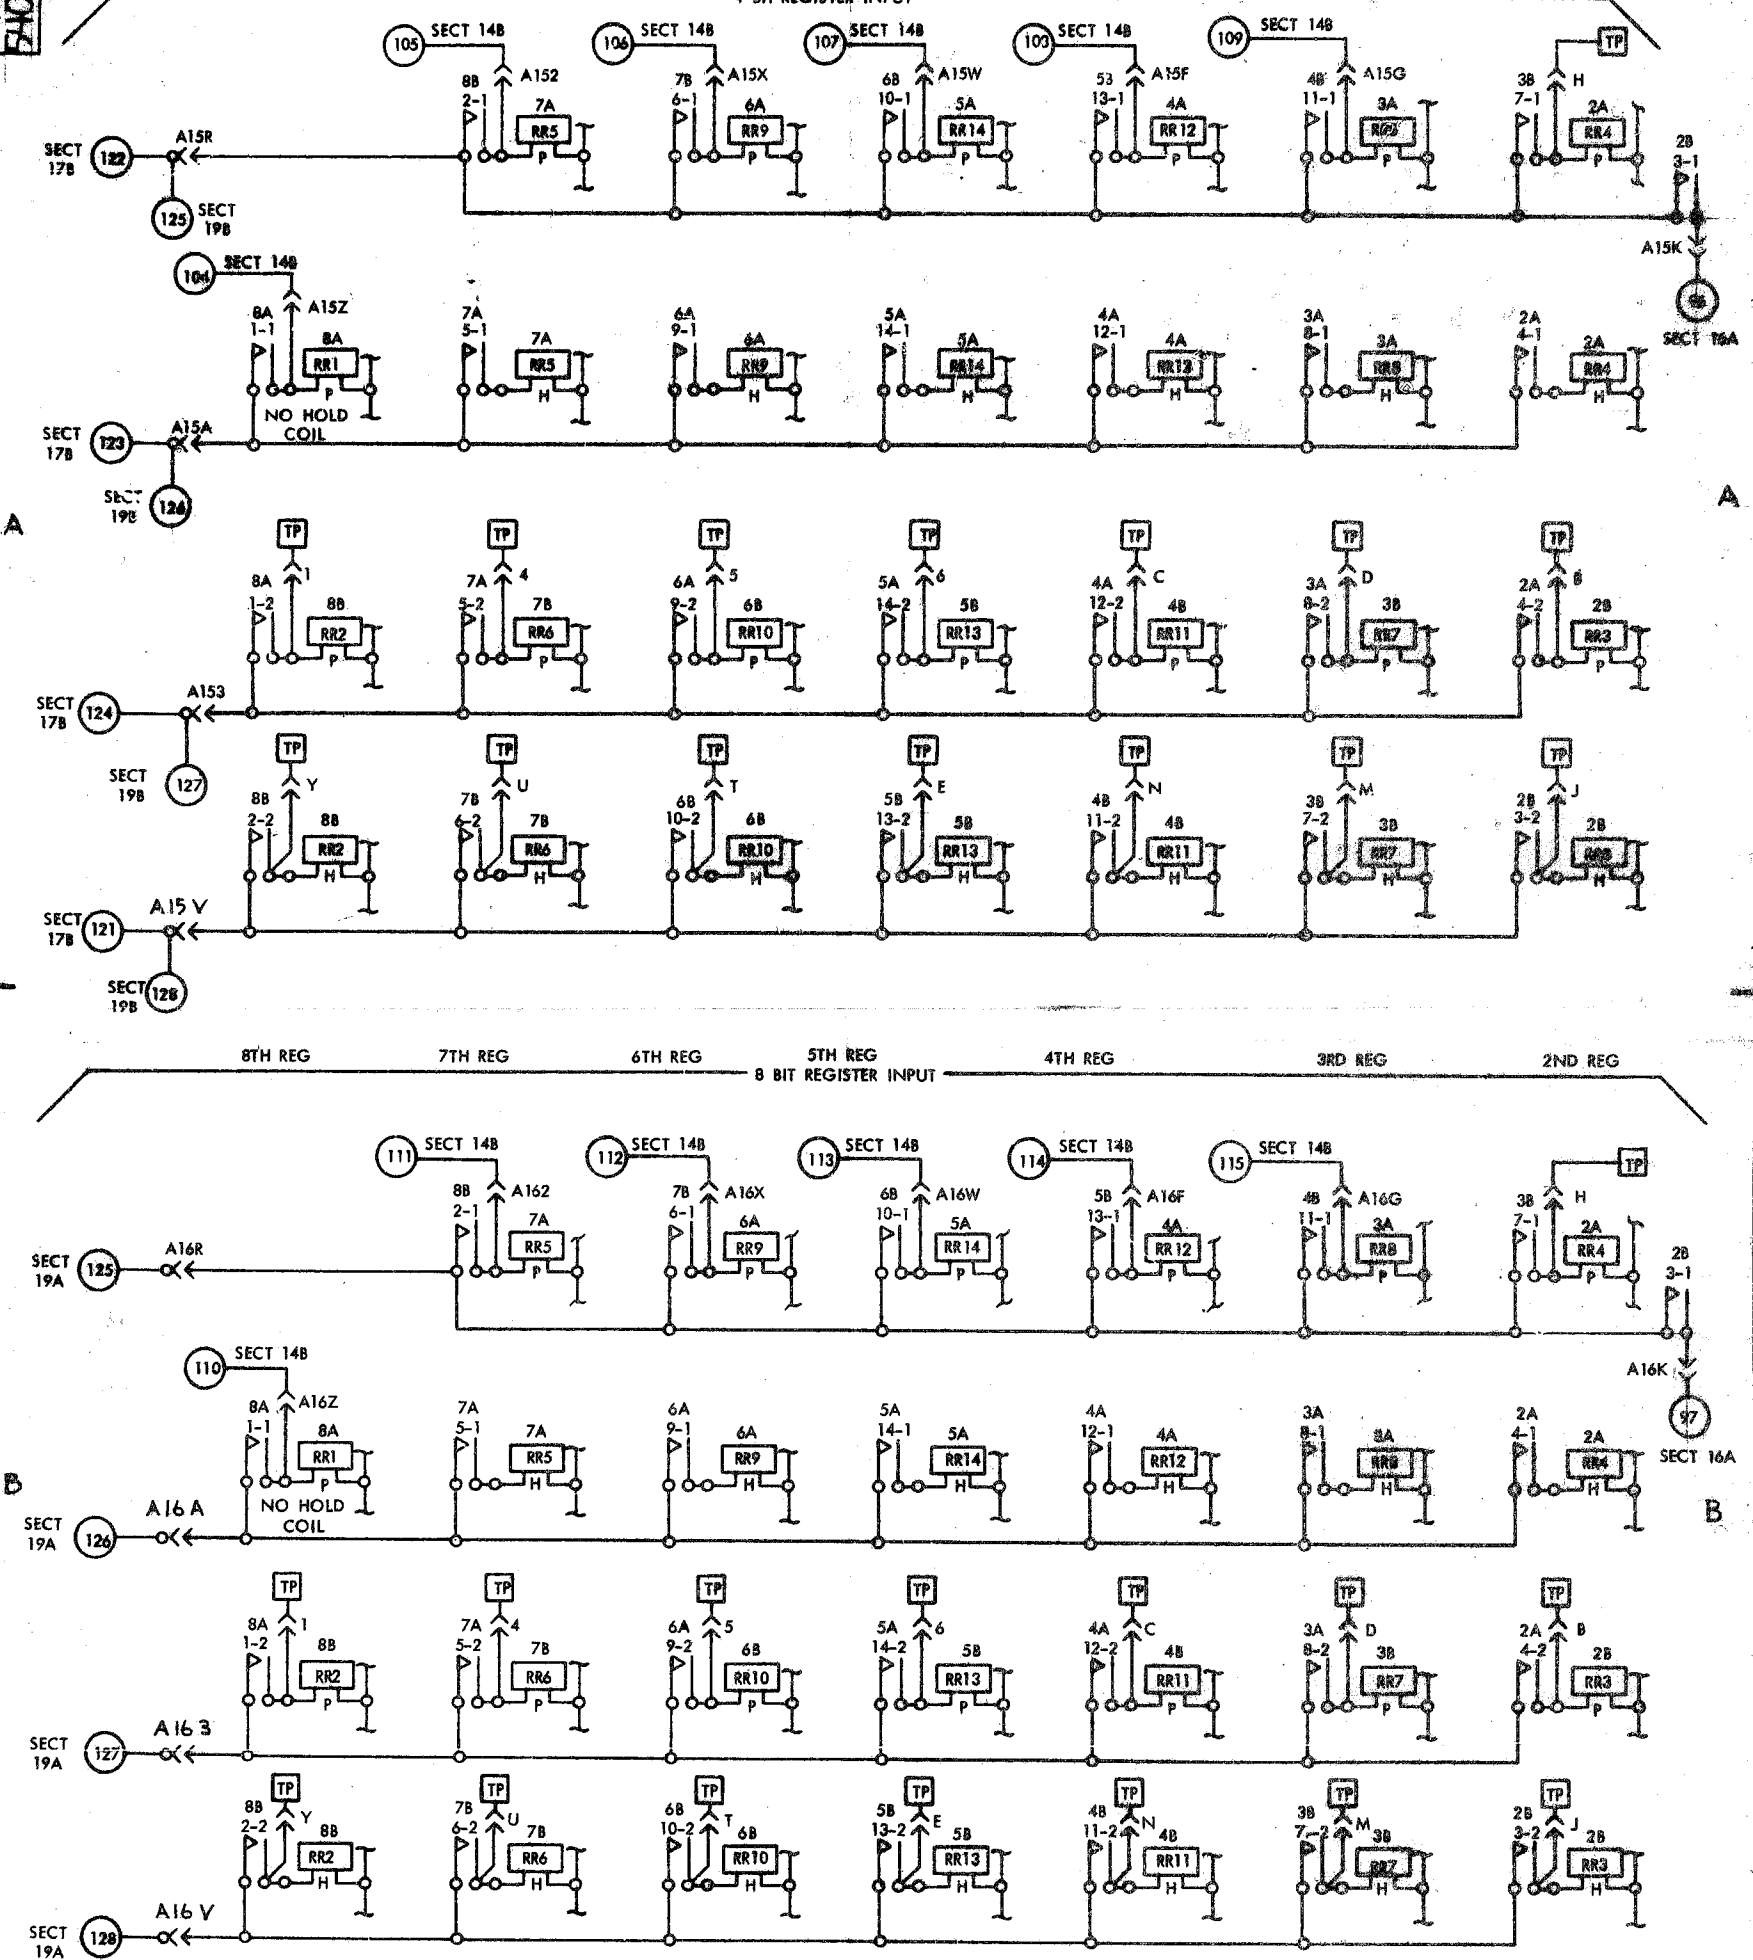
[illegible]

105 SECT 14B
8B 2-1 A152 7A RR5 P

106 SECT 14B
7B 6-1 A15X 6A RR9 P

107 SECT 14B
6B 10-1 A15W 5A RR14 P

103 SECT 14B
53 13-1 A15F 4A RR12 P

109 SECT 14B
4B 11-1 A15G 3A RR8 P

TP
3B 7-1 H 2A RR4 P

2B 3-1
A15K
96 SECT 16A

SECT 17B 122 A15R
125 SECT 19B

104 SECT 14B
8A 1-1 A15Z 8A RR1 P NO HOLD COIL
7A 5-1 7A RR5 H
6A 9-1 6A RR9 H
5A 14-1 5A RR14 H
4A 12-1 4A RR12 H
3A 8-1 3A RR8 H
2A 4-1 2A RR4 H

SECT 17B 123 A15A
SECT 19B 126

A
A

TP 8A 1-2 1 8B RR2 P
TP 7A 5-2 4 7B RR6 P
TP 6A 9-2 5 6B RR10 P
TP 5A 14-2 6 5B RR13 P
TP 4A 12-2 C 4B RR11 P
TP 3A 8-2 D 3B RR7 P
TP 2A 4-2 B 2B RR3 P

SECT 17B 124 A153
SECT 19B 127

TP 8B 2-2 Y 8B RR2 H
TP 7B 6-2 U 7B RR6 H
TP 6B 10-2 T 6B RR10 H
TP 5B 13-2 E 5B RR13 H
TP 4B 11-2 N 4B RR11 H
TP 3B 7-2 M 3B RR7 H
TP 2B 3-2 J 2B RR3 H

SECT 17B 121 A15 V
SECT 19B 128

8TH REG 7TH REG 6TH REG 5TH REG 4TH REG 3RD REG 2ND REG
8 BIT REGISTER INPUT

111 SECT 14B
8B 2-1 A162 7A RR5 P

112 SECT 14B
7B 6-1 A16X 6A RR9 P

113 SECT 14B
6B 10-1 A16W 5A RR14 P

114 SECT 14B
5B 13-1 A16F 4A RR12 P

115 SECT 14B
4B 11-1 A16G 3A RR8 P

TP
3B 7-1 H 2A RR4 P

2B 3-1
A16K
97 SECT 16A

SECT 19A 125 A16R

110 SECT 14B
8A 1-1 A16Z 8A RR1 P NO HOLD COIL
7A 5-1 7A RR5 H
6A 9-1 6A RR9 H
5A 14-1 5A RR14 H
4A 12-1 4A RR12 H
3A 8-1 3A RR8 H
2A 4-1 2A RR4 H

B
B

SECT 19A 126 A16 A

TP 8A 1-2 1 8B RR2 P
TP 7A 5-2 4 7B RR6 P
TP 6A 9-2 5 6B RR10 P
TP 5A 14-2 6 5B RR13 P
TP 4A 12-2 C 4B RR11 P
TP 3A 8-2 D 3B RR7 P
TP 2A 4-2 B 2B RR3 P

SECT 19A 127 A16 3

TP 8B 2-2 Y 8B RR2 H
TP 7B 6-2 U 7B RR6 H
TP 6B 10-2 T 6B RR10 H
TP 5B 13-2 E 5B RR13 H
TP 4B 11-2 N 4B RR11 H
TP 3B 7-2 M 3B RR7 H
TP 2B 3-2 J 2B RR3 H

SECT 19A 128 A16 V